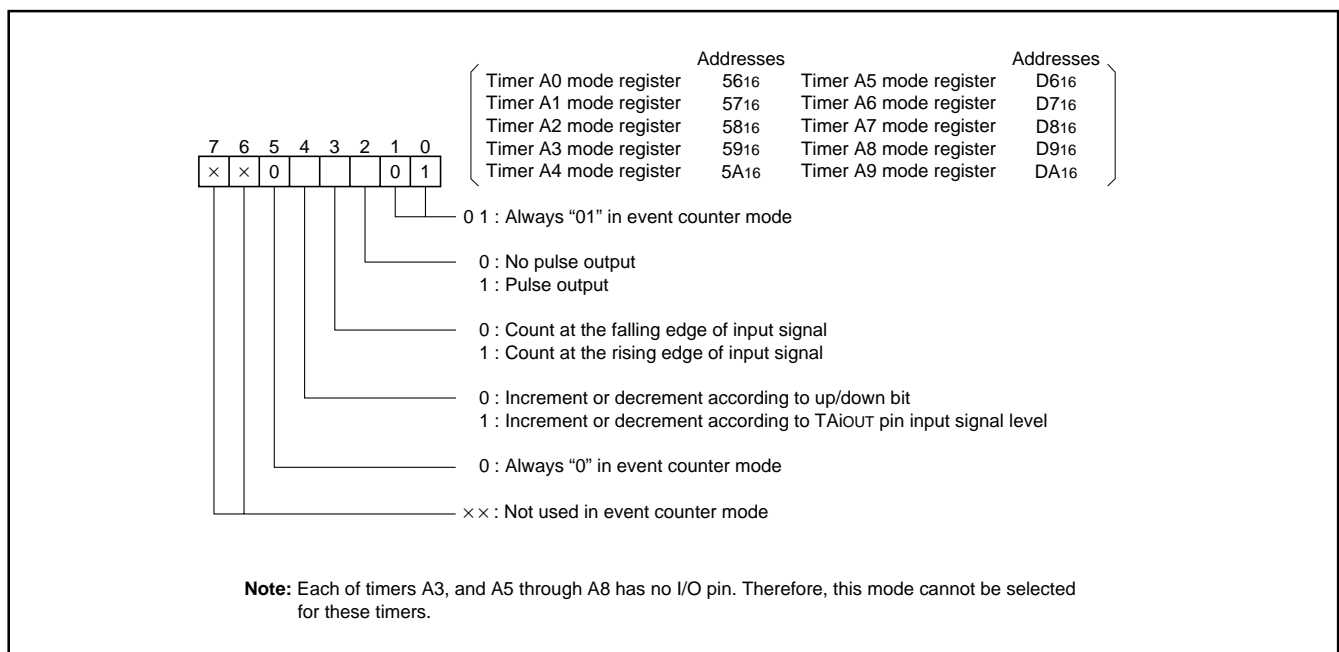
| | Addresses | | Addresses |
|---|---|---|---|
| Timer A0 mode register | $56_{16}$ | Timer A5 mode register | $D6_{16}$ |
| Timer A1 mode register | $57_{16}$ | Timer A6 mode register | $D7_{16}$ |
| Timer A2 mode register | $58_{16}$ | Timer A7 mode register | $D8_{16}$ |
| Timer A3 mode register | $59_{16}$ | Timer A8 mode register | $D9_{16}$ |
| Timer A4 mode register | $5A_{16}$ | Timer A9 mode register | $DA_{16}$ |

| 7 | 6 | 5 | 4 | 3 | 2 | 1 | 0 |
|---|---|---|---|---|---|---|---|
| × | × | 0 | | | | 0 | 1 |

0 1 : Always "01" in event counter mode

0 : No pulse output
1 : Pulse output

0 : Count at the falling edge of input signal
1 : Count at the rising edge of input signal

0 : Increment or decrement according to up/down bit
1 : Increment or decrement according to TAiOUT pin input signal level

0 : Always "0" in event counter mode

× × : Not used in event counter mode

Note: Each of timers A3, and A5 through A8 has no I/O pin. Therefore, this mode cannot be selected for these timers.